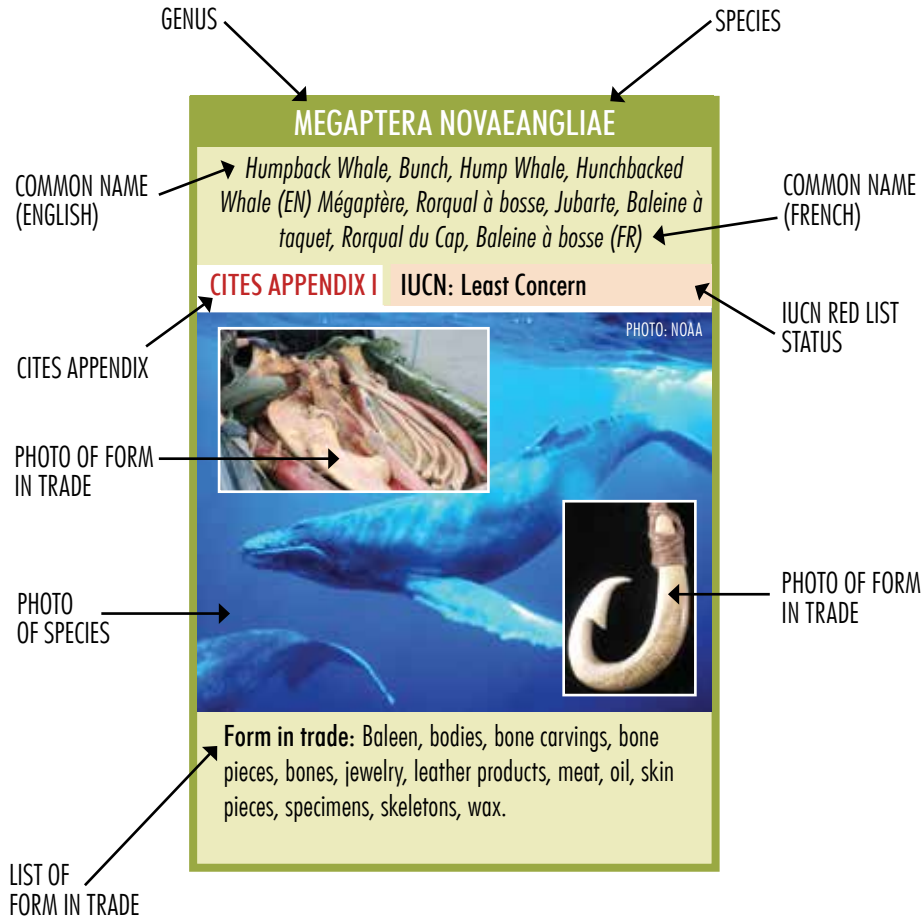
GENUS

SPECIES

MEGAPTERA NOVAEANGLIAE

COMMON NAME (ENGLISH)

Humpback Whale, Bunch, Hump Whale, Hunchbacked Whale (EN) Mégaptère, Rorqual à bosse, Jubarte, Baleine à taquet, Rorqual du Cap, Baleine à bosse (FR)

COMMON NAME (FRENCH)

CITES APPENDIX I

IUCN: Least Concern

IUCN RED LIST STATUS

CITES APPENDIX

PHOTO: NOAA

PHOTO OF FORM IN TRADE

PHOTO OF FORM IN TRADE

PHOTO OF SPECIES

Form in trade: Baleen, bodies, bone carvings, bone pieces, bones, jewelry, leather products, meat, oil, skin pieces, specimens, skeletons, wax.

LIST OF FORM IN TRADE